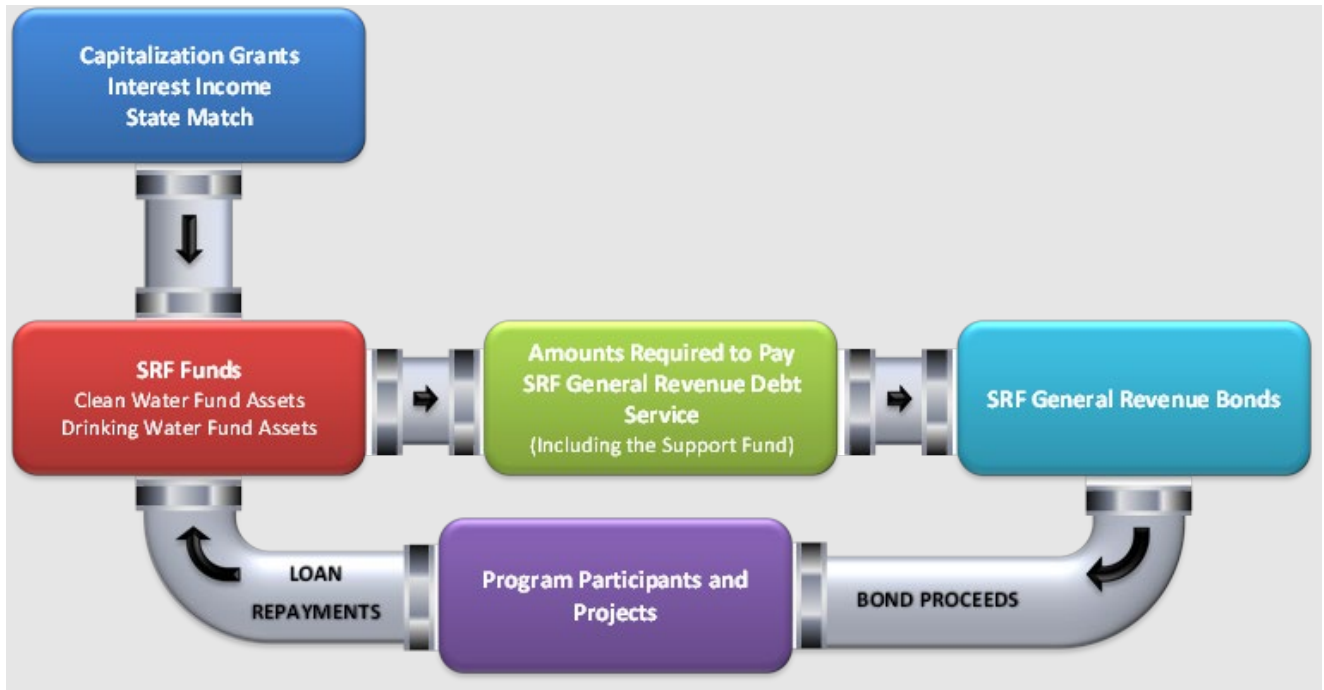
Capitalization Grants
Interest Income
State Match

SRF Funds
Clean Water Fund Assets
Drinking Water Fund Assets

Amounts Required to Pay SRF General Revenue Debt Service
(Including the Support Fund)

SRF General Revenue Bonds

LOAN REPAYMENTS

Program Participants and Projects

BOND PROCEEDS